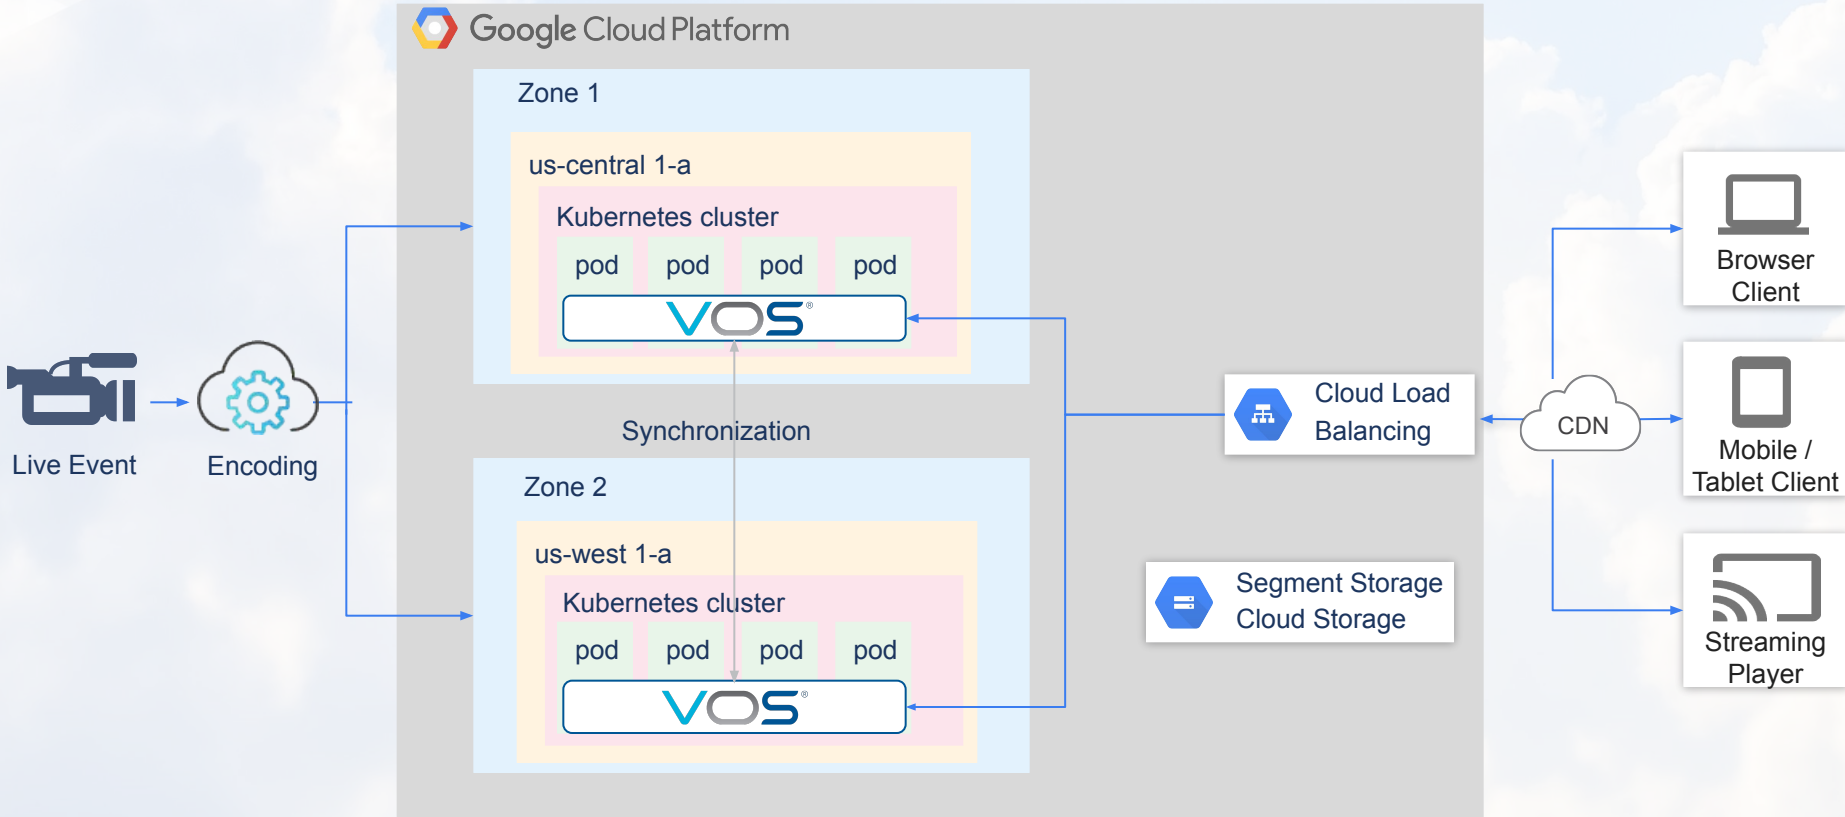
Google Cloud Platform

Zone 1

us-central 1-a

Kubernetes cluster

pod pod pod pod

VOS®

Live Event

Encoding

Synchronization

Zone 2

us-west 1-a

Kubernetes cluster

pod pod pod pod

VOS®

Cloud Load Balancing

Segment Storage Cloud Storage

CDN

Browser Client

Mobile / Tablet Client

Streaming Player